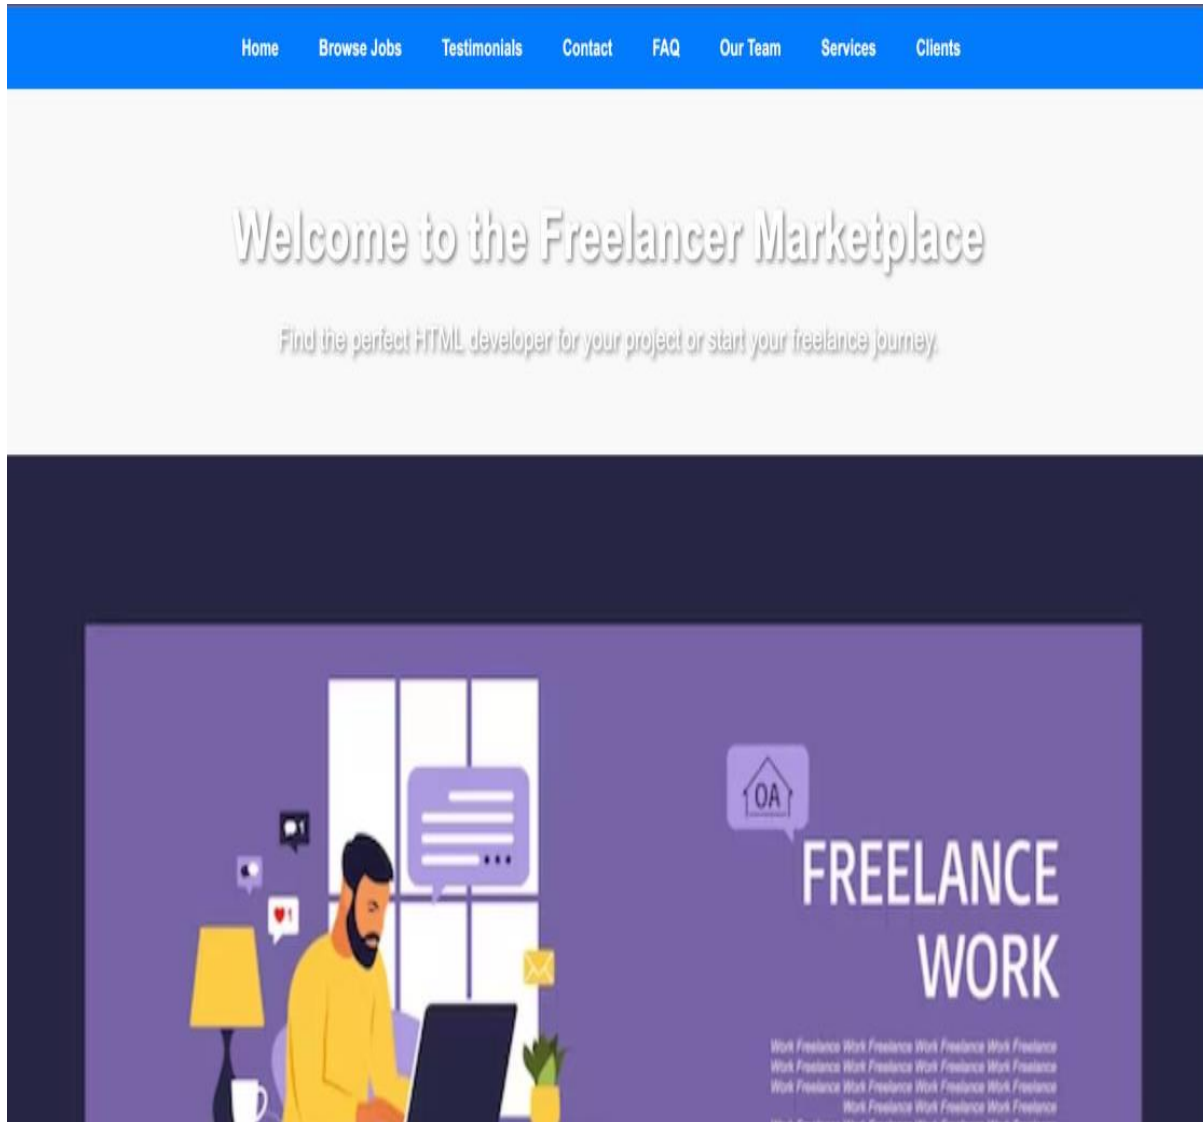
Home Browse Jobs Testimonials Contact FAQ Our Team Services Clients

Welcome to the Freelancer Marketplace

Find the perfect HTML developer for your project or start your freelance journey.

OA

FREELANCE WORK

Work Freelance Work Freelance Work Freelance Work Freelance
Work Freelance Work Freelance Work Freelance Work Freelance
Work Freelance Work Freelance Work Freelance Work Freelance
Work Freelance Work Freelance Work Freelance